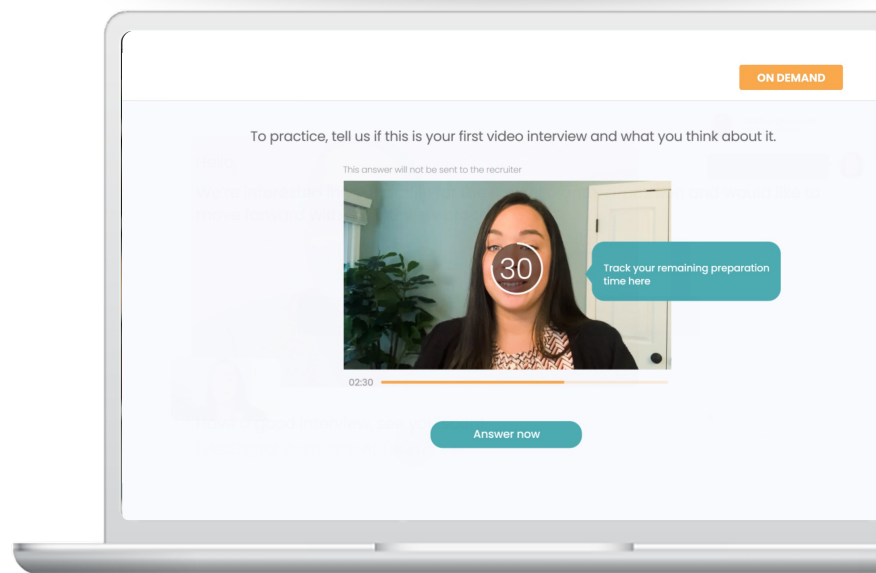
ON DEMAND

To practice, tell us if this is your first video interview and what you think about it.

This answer will not be sent to the recruiter

30

Track your remaining preparation time here

02:30

Answer now